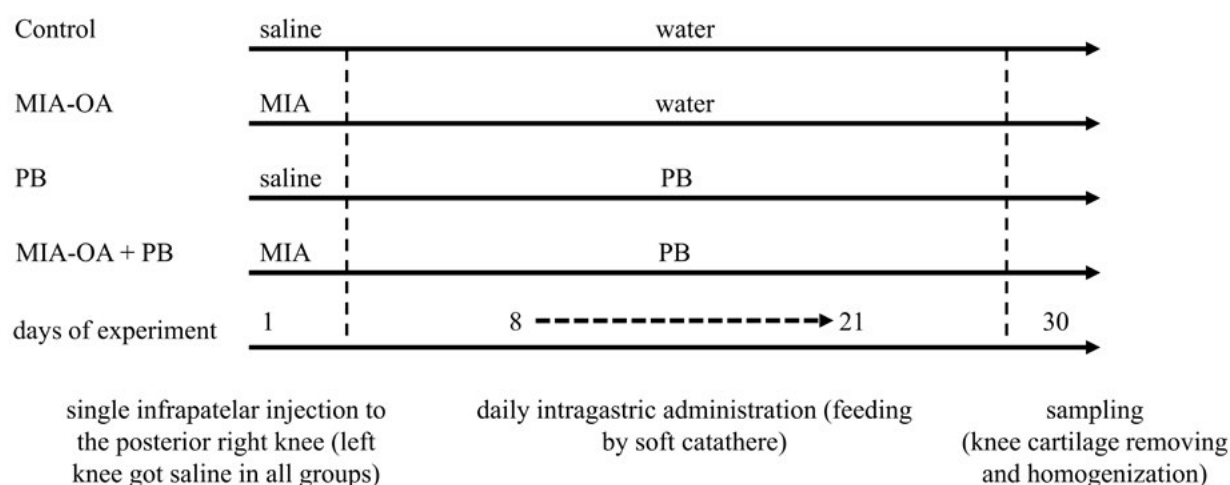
Control saline water

MIA-OA MIA water

PB saline PB

MIA-OA + PB MIA PB

days of experiment 1 8 21 30

single infrapatelar injection to the posterior right knee (left knee got saline in all groups)

daily intragastric administration (feeding by soft cathethere)

sampling (knee cartilage removing and homogenization)